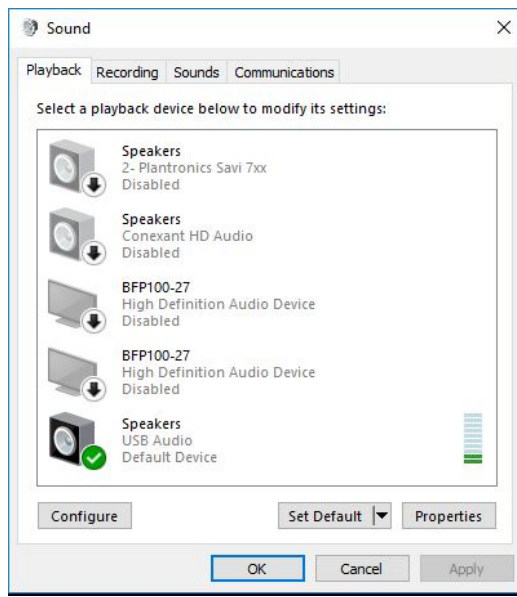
Sound

×

Playback | Recording | Sounds | Communications

Select a playback device below to modify its settings:

Speakers
2- Plantronics Savi 7xx
Disabled

Speakers
Conexant HD Audio
Disabled

BFP100-27
High Definition Audio Device
Disabled

BFP100-27
High Definition Audio Device
Disabled

Speakers
USB Audio
Default Device

Configure

Set Default

Properties

OK

Cancel

Apply